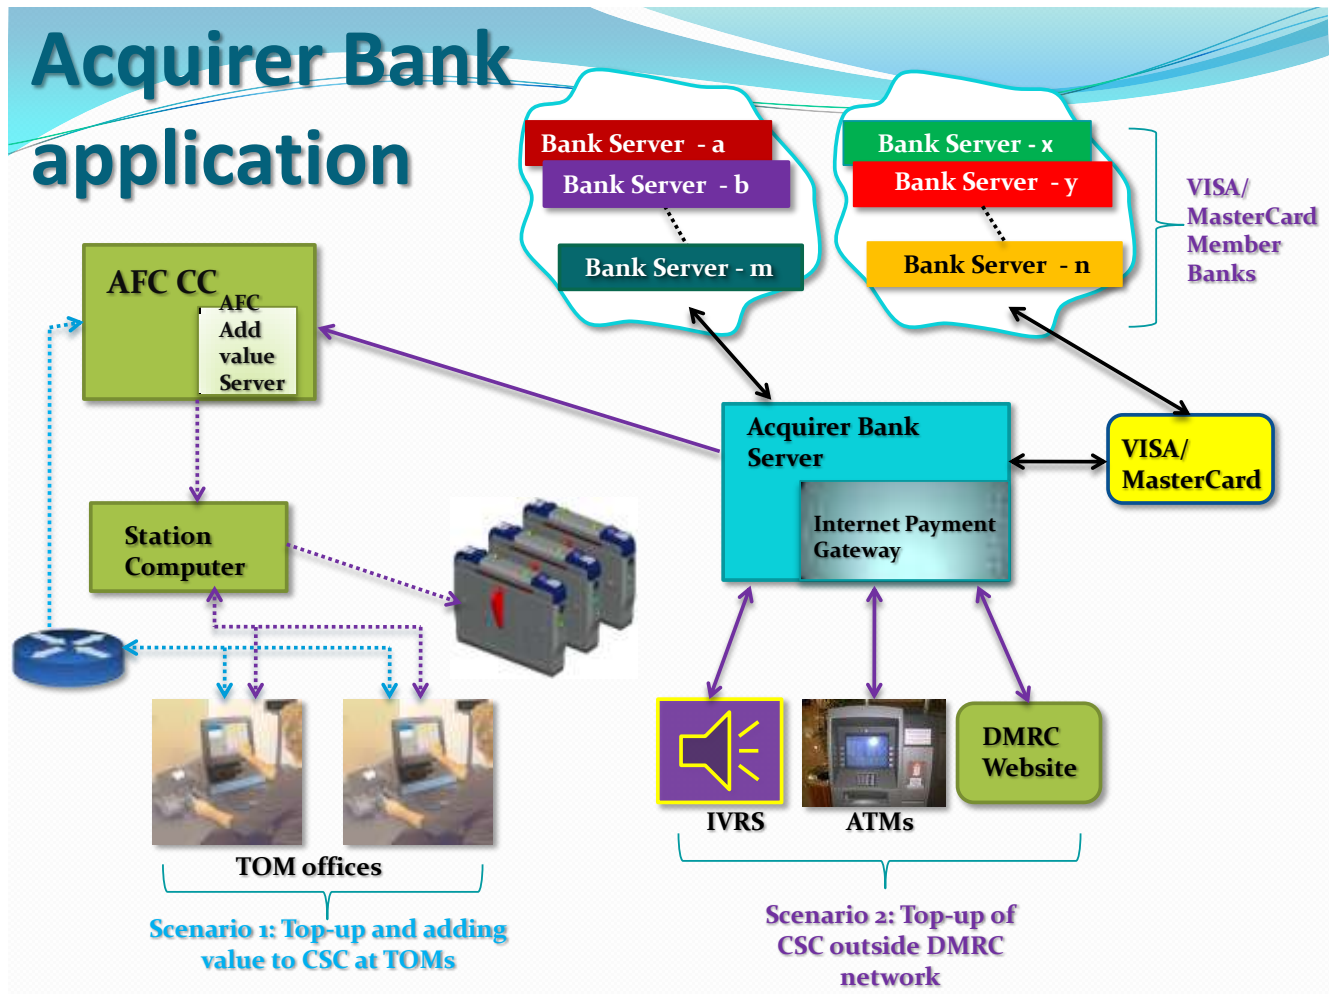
Acquirer Bank application

Bank Server - a

Bank Server - b

Bank Server - m

Bank Server - x

Bank Server - y

Bank Server - n

VISA/ MasterCard Member Banks

AFC CC

AFC Add value Server

Station Computer

Acquirer Bank Server

Internet Payment Gateway

VISA/ MasterCard

IVRS

ATMs

DMRC Website

TOM offices

Scenario 1: Top-up and adding value to CSC at TOMs

Scenario 2: Top-up of CSC outside DMRC network